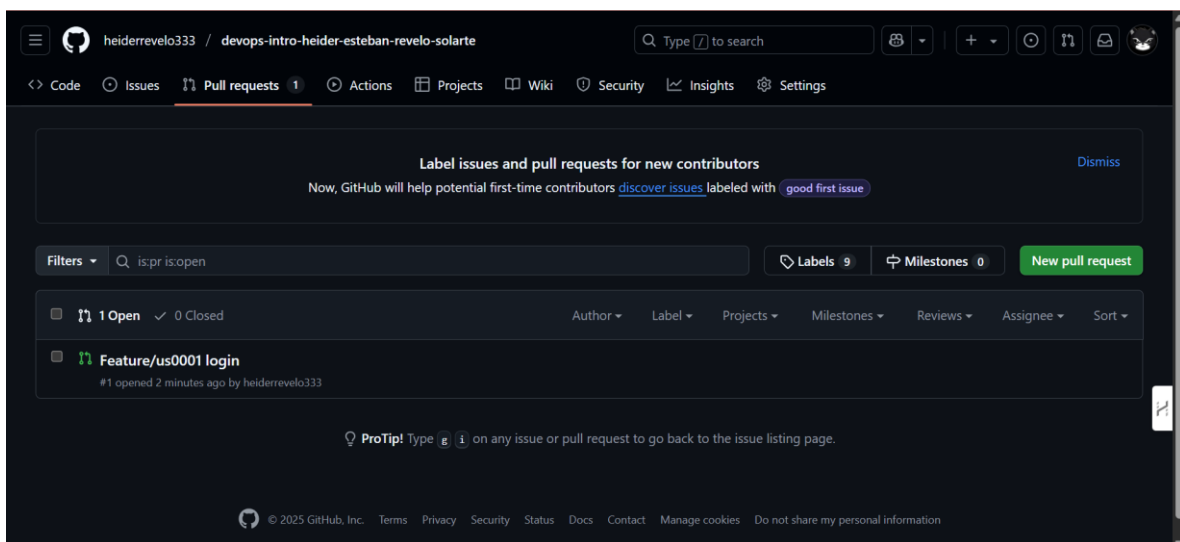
heiderrevelo333 / devops-intro-heider-esteban-revelo-solarte

Type / to search

Code Issues Pull requests 1 Actions Projects Wiki Security Insights Settings

Label issues and pull requests for new contributors

Now, GitHub will help potential first-time contributors discover issues labeled with good first issue

Dismiss

Filters is:pr is:open

Labels 9 Milestones 0 New pull request

1 Open 0 Closed Author Label Projects Milestones Reviews Assignee Sort

Feature/us0001 login

#1 opened 2 minutes ago by heiderrevelo333

ProTip! Type g i on any issue or pull request to go back to the issue listing page.

© 2025 GitHub, Inc. Terms Privacy Security Status Docs Contact Manage cookies Do not share my personal information